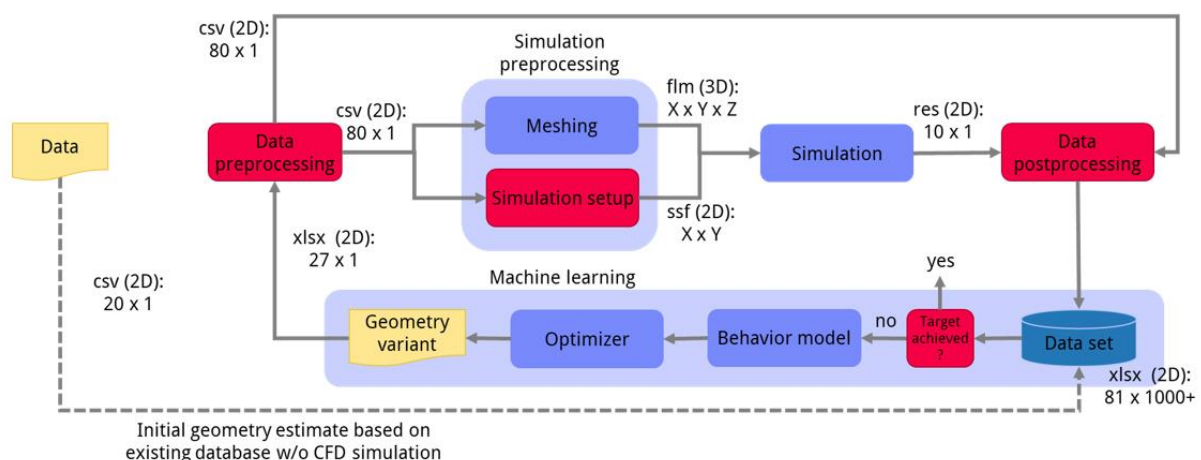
csv (2D):
80 x 1

Simulation preprocessing

Data

csv (2D):
80 x 1

Data preprocessing

Meshing

flm (3D):
X x Y x Z

Simulation

res (2D):
10 x 1

Data postprocessing

Simulation setup

ssf (2D):
X x Y

xlsx (2D):
27 x 1

csv (2D):
20 x 1

Machine learning

yes

Geometry variant

Optimizer

Behavior model

no

Target achieved ?

Data set

xlsx (2D):
81 x 1000+

Initial geometry estimate based on existing database w/o CFD simulation